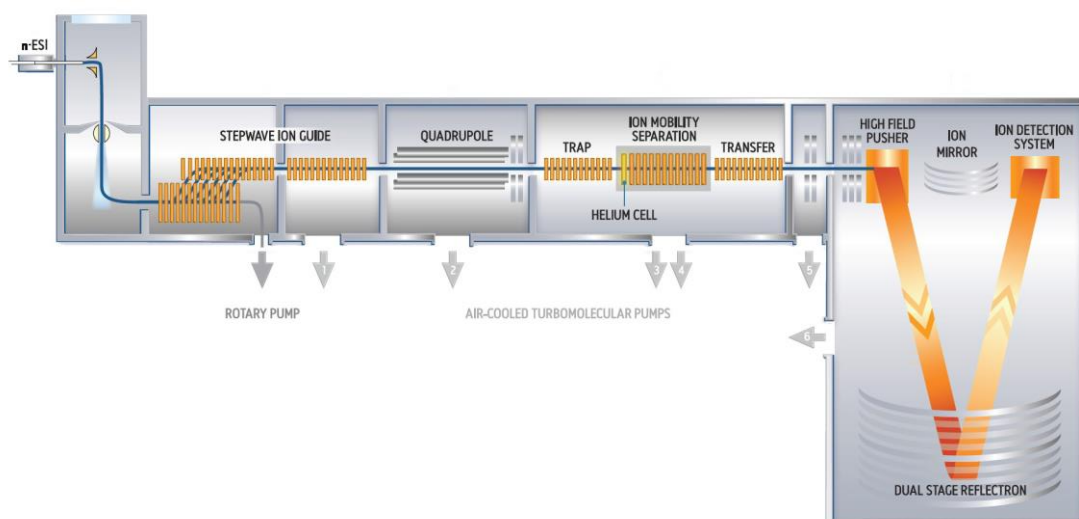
n-ESI

STEPWAVE ION GUIDE

QUADRUPOLE

TRAP

ION MOBILITY SEPARATION

HELIUM CELL

TRANSFER

HIGH FIELD PUSHER

ION MIRROR

ION DETECTION SYSTEM

1

2

3

4

5

6

ROTARY PUMP

AIR-COOLED TURBOMOLECULAR PUMPS

DUAL STAGE REFLECTRON